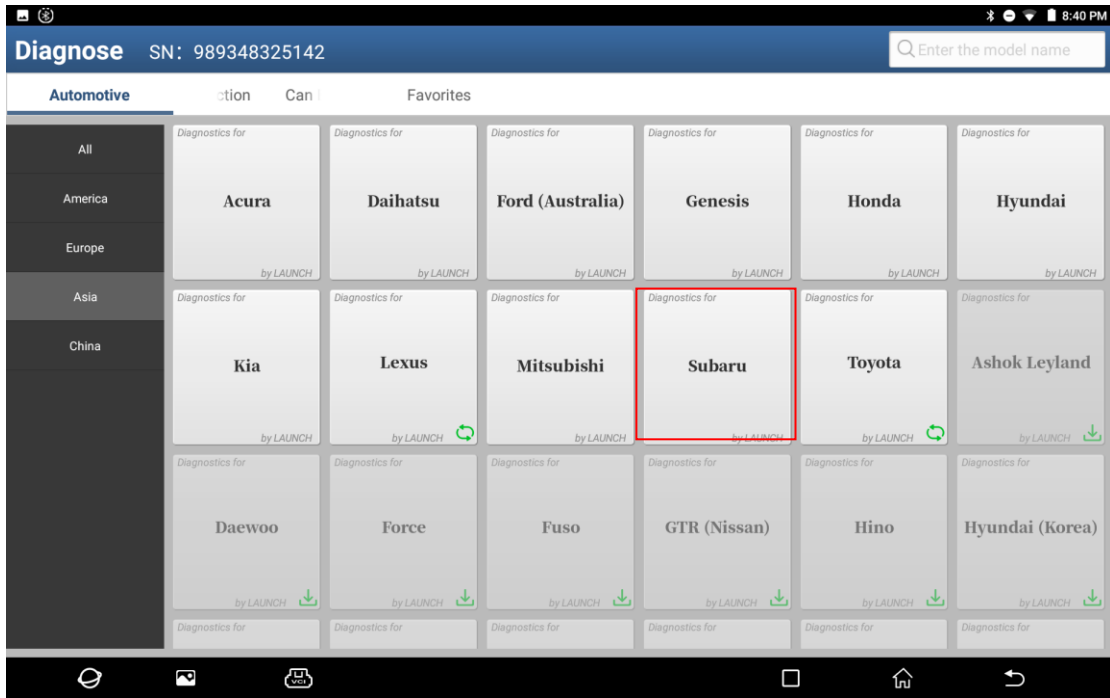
8:40 PM

Diagnose SN: 989348325142

Enter the model name

Automotive ction Can Favorites

All
America
Europe
Asia
China

Diagnostics for
Acura
by LAUNCH

Diagnostics for
Daihatsu
by LAUNCH

Diagnostics for
Ford (Australia)
by LAUNCH

Diagnostics for
Genesis
by LAUNCH

Diagnostics for
Honda
by LAUNCH

Diagnostics for
Hyundai
by LAUNCH

Diagnostics for
Kia
by LAUNCH

Diagnostics for
Lexus
by LAUNCH

Diagnostics for
Mitsubishi
by LAUNCH

Diagnostics for
Subaru
by LAUNCH

Diagnostics for
Toyota
by LAUNCH

Diagnostics for
Ashok Leyland
by LAUNCH

Diagnostics for
Daewoo
by LAUNCH

Diagnostics for
Force
by LAUNCH

Diagnostics for
Fuso
by LAUNCH

Diagnostics for
GTR (Nissan)
by LAUNCH

Diagnostics for
Hino
by LAUNCH

Diagnostics for
Hyundai (Korea)
by LAUNCH

Diagnostics for
Diagnostics for
Diagnostics for
Diagnostics for
Diagnostics for
Diagnostics for

VCI